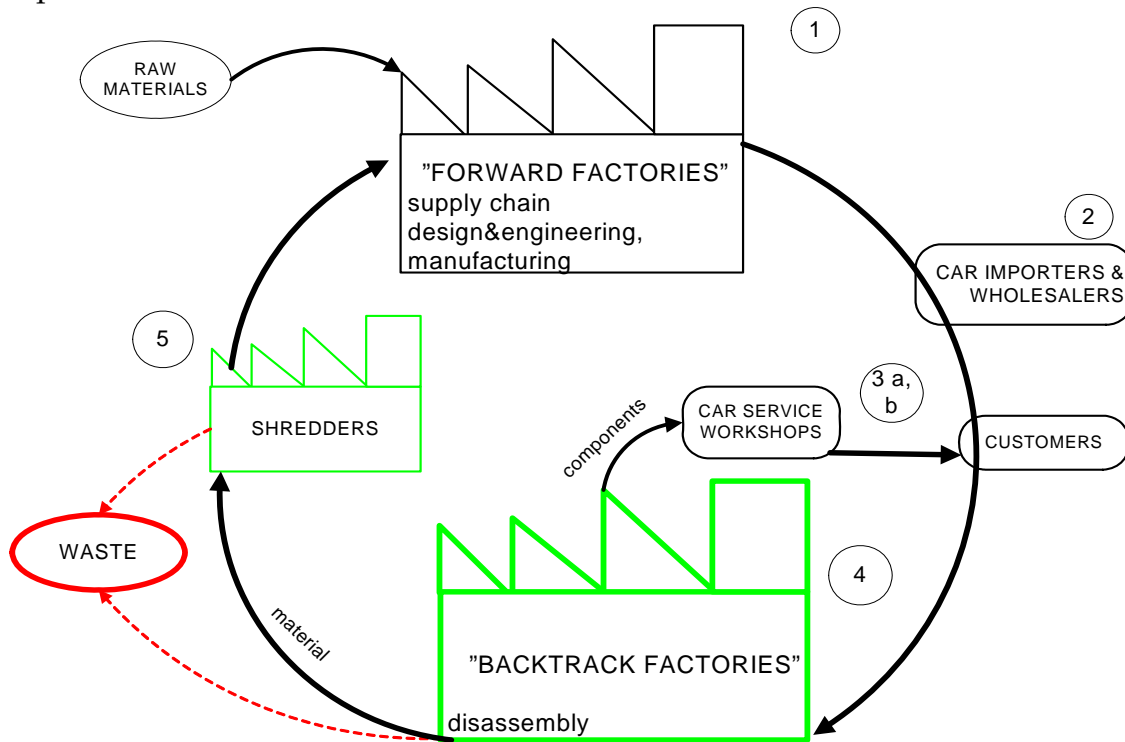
1

RAW MATERIALS

"FORWARD FACTORIES"
supply chain
design&engineering,
manufacturing

2

CAR IMPORTERS & WHOLESALERS

5

SHREDDERS

components

CAR SERVICE WORKSHOPS

3 a, b

CUSTOMERS

WASTE

4

material

"BACKTRACK FACTORIES"
disassembly